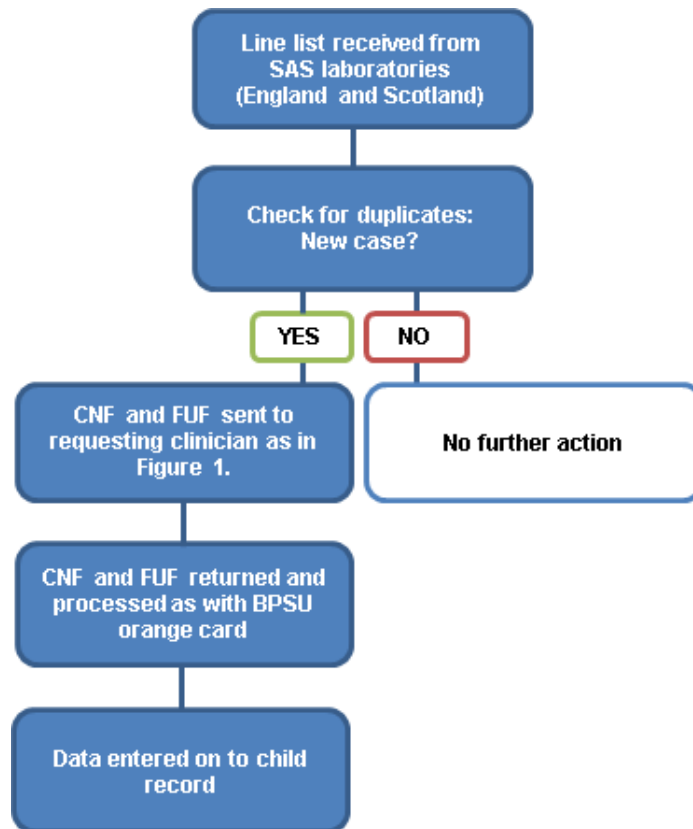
Line list received from SAS laboratories (England and Scotland)

Check for duplicates: New case?

YES

NO

CNF and FUF sent to requesting clinician as in Figure 1.

No further action

CNF and FUF returned and processed as with BPSU orange card

Data entered on to child record